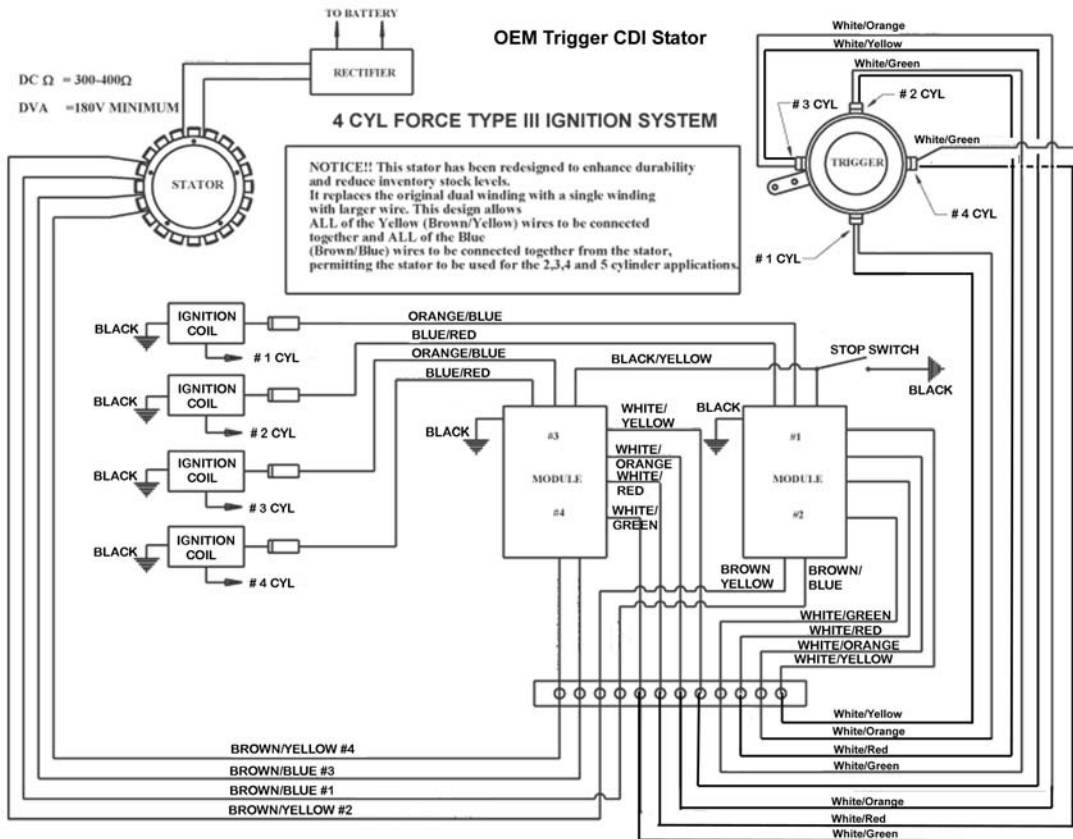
TO BATTERY

RECTIFIER

OEM Trigger CDI Stator

DC Ω = 300-400Ω

DVA =180V MINIMUM

STATOR

4 CYL FORCE TYPE III IGNITION SYSTEM

NOTICE!! This stator has been redesigned to enhance durability and reduce inventory stock levels. It replaces the original dual winding with a single winding with larger wire. This design allows ALL of the Yellow (Brown/Yellow) wires to be connected together and ALL of the Blue (Brown/Blue) wires to be connected together from the stator, permitting the stator to be used for the 2,3,4 and 5 cylinder applications.

White/Orange
White/Yellow
White/Green
# 2 CYL
# 3 CYL
White/Green
TRIGGER
# 4 CYL
# 1 CYL

BLACK
IGNITION COIL
# 1 CYL
ORANGE/BLUE
BLUE/RED
ORANGE/BLUE
BLACK/YELLOW
STOP SWITCH
BLACK
BLACK
IGNITION COIL
# 2 CYL
BLUE/RED
WHITE/ YELLOW
BLACK
BLACK
#3
MODULE
#4
#1
MODULE
#2
BLACK
IGNITION COIL
# 3 CYL
WHITE/ ORANGE
WHITE/ RED
WHITE/ GREEN
BLACK
IGNITION COIL
# 4 CYL
BROWN YELLOW
BROWN/ BLUE
WHITE/GREEN
WHITE/RED
WHITE/ORANGE
WHITE/YELLOW

White/Yellow
White/Orange
White/Red
White/Green
BROWN/YELLOW #4
BROWN/BLUE #3
BROWN/BLUE #1
BROWN/YELLOW #2
White/Orange
White/Red
White/Green